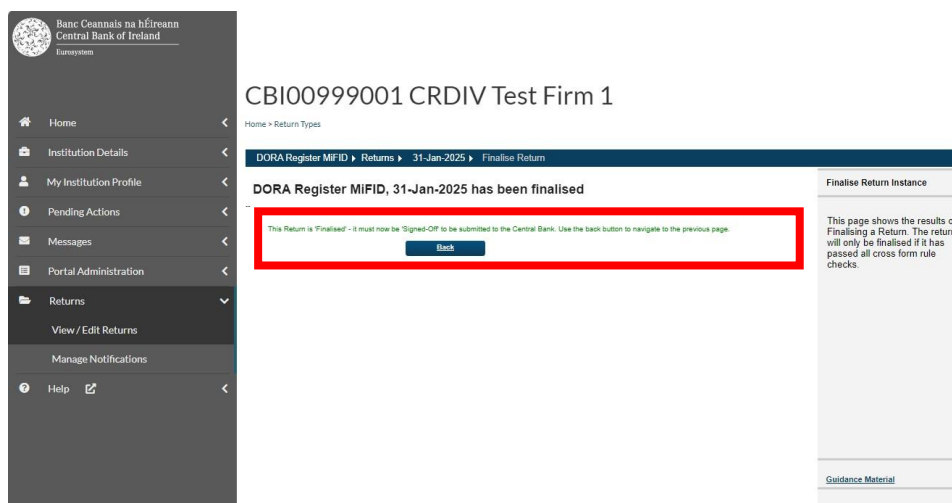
Banc Ceannais na hÉireann
Central Bank of Ireland
Eurosystem

Home
Institution Details
My Institution Profile
Pending Actions
Messages
Portal Administration
Returns
View / Edit Returns
Manage Notifications
Help

CBI00999001 CRDIV Test Firm 1

Home > Return Types

DORA Register MiFID ▸ Returns ▸ 31-Jan-2025 ▸ Finalise Return

DORA Register MiFID, 31-Jan-2025 has been finalised

This Return is 'Finalised' - it must now be 'Signed-Off' to be submitted to the Central Bank. Use the back button to navigate to the previous page.

Back

Finalise Return Instance

This page shows the results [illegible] Finalising a Return. The retur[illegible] will only be finalised if it has passed all cross form rule checks.

Guidance Material